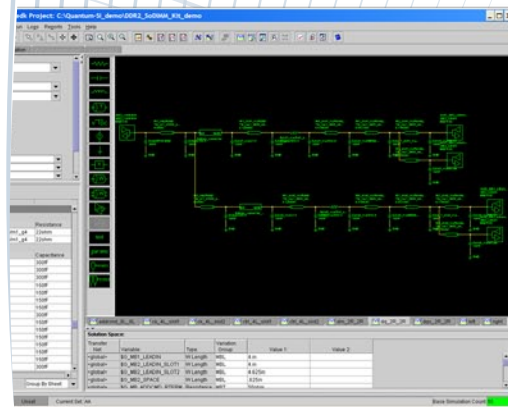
Project: C:\Quantum-SI_demo\DDR2_SoDIMM_Kit_demo

Logic Reports Tools Help

Resistance
Capacitance

Solution Space

| Transfer Net | Variable | Type | Variation Group | Value 1 | Value 2 |
|---|---|---|---|---|---|
| <global> | $S_MB1_LEADIN | W Length | WBL | 8 in | |
| <global> | $S_MB2_LEADIN_SLOT1 | W Length | WBL | 8 in | |
| <global> | $S_MB2_LEADIN_SLOT2 | W Length | WBL | 8.625in | |
| <global> | $S_MB2_SPACE | W Length | WBL | .625in | |

Group By Sheet

Current Set: All

Basic Simulation Count: